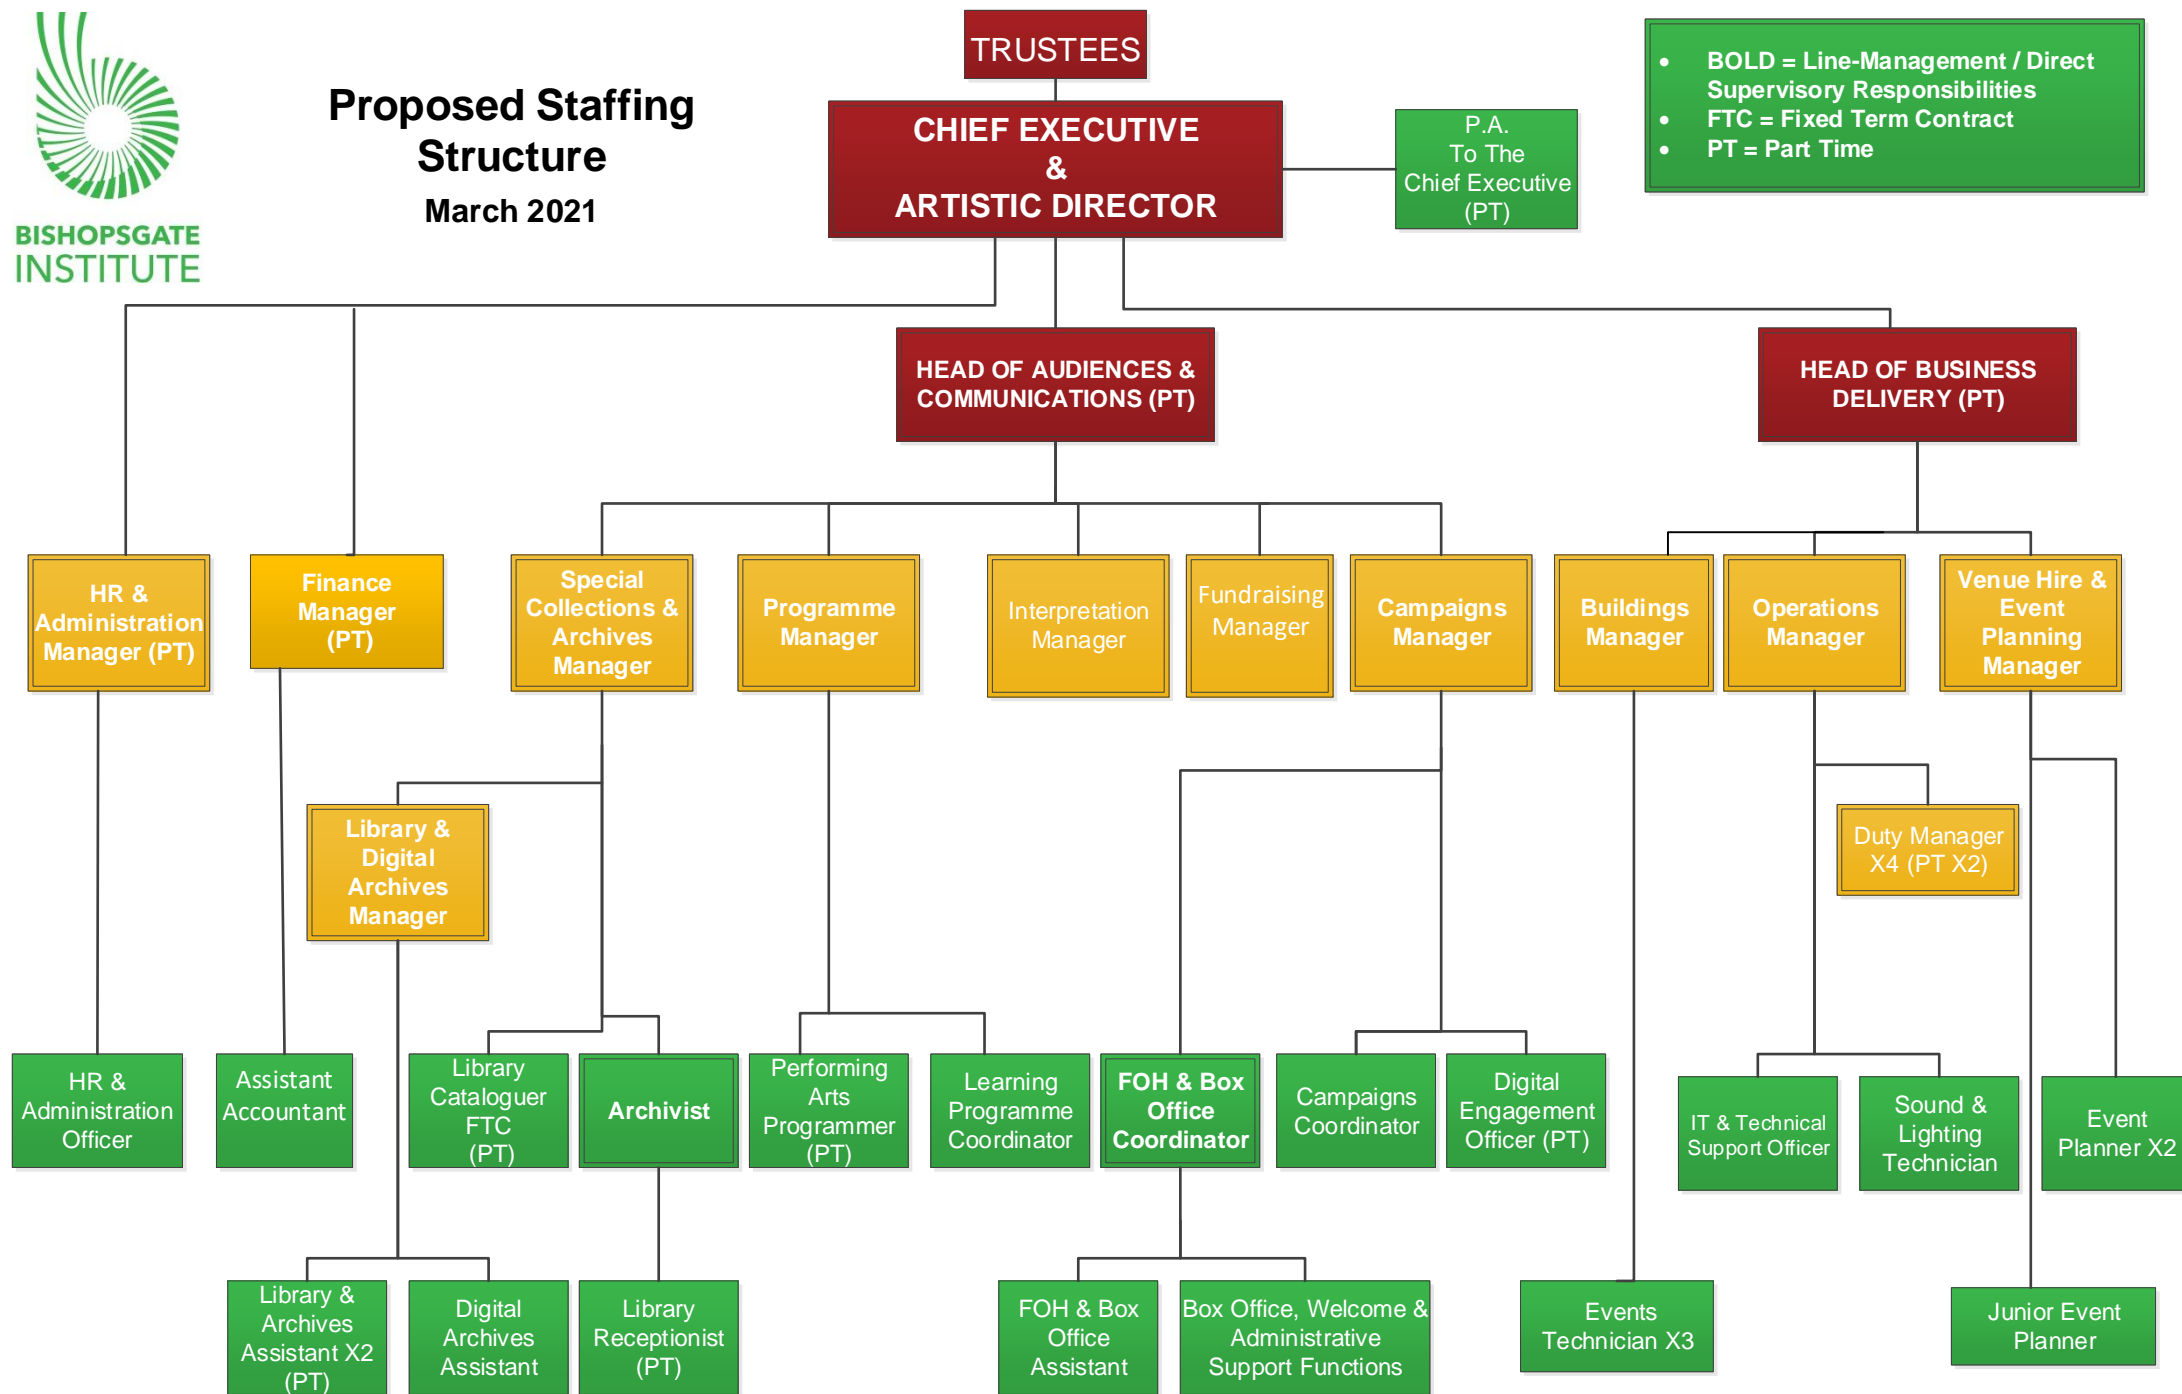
BISHOPSGATE INSTITUTE

Proposed Staffing Structure
March 2021

TRUSTEES

CHIEF EXECUTIVE & ARTISTIC DIRECTOR

P.A. To The Chief Executive (PT)

- BOLD = Line-Management / Direct Supervisory Responsibilities
- FTC = Fixed Term Contract
- PT = Part Time

HEAD OF AUDIENCES & COMMUNICATIONS (PT)

HEAD OF BUSINESS DELIVERY (PT)

HR & Administration Manager (PT)

Finance Manager (PT)

Special Collections & Archives Manager

Programme Manager

Interpretation Manager

Fundraising Manager

Campaigns Manager

Buildings Manager

Operations Manager

Venue Hire & Event Planning Manager

Library & Digital Archives Manager

Duty Manager X4 (PT X2)

HR & Administration Officer

Assistant Accountant

Library Cataloguer FTC (PT)

Archivist

Performing Arts Programmer (PT)

Learning Programme Coordinator

FOH & Box Office Coordinator

Campaigns Coordinator

Digital Engagement Officer (PT)

IT & Technical Support Officer

Sound & Lighting Technician

Event Planner X2

Library & Archives Assistant X2 (PT)

Digital Archives Assistant

Library Receptionist (PT)

FOH & Box Office Assistant

Box Office, Welcome & Administrative Support Functions

Events Technician X3

Junior Event Planner